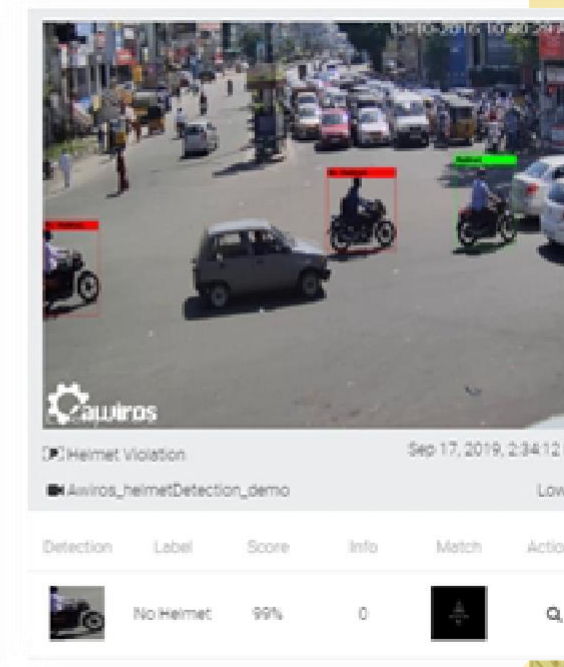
13-10-2016 10:40:29

awiros

Helmet Violation

Sep 17, 2019, 2:34:12

Awiros_helmetDetection_demo

Low

| Detection | Label | Score | Info | Match | Actio |
|---|---|---|---|---|---|
| | No Helmet | 99% | 0 | | |